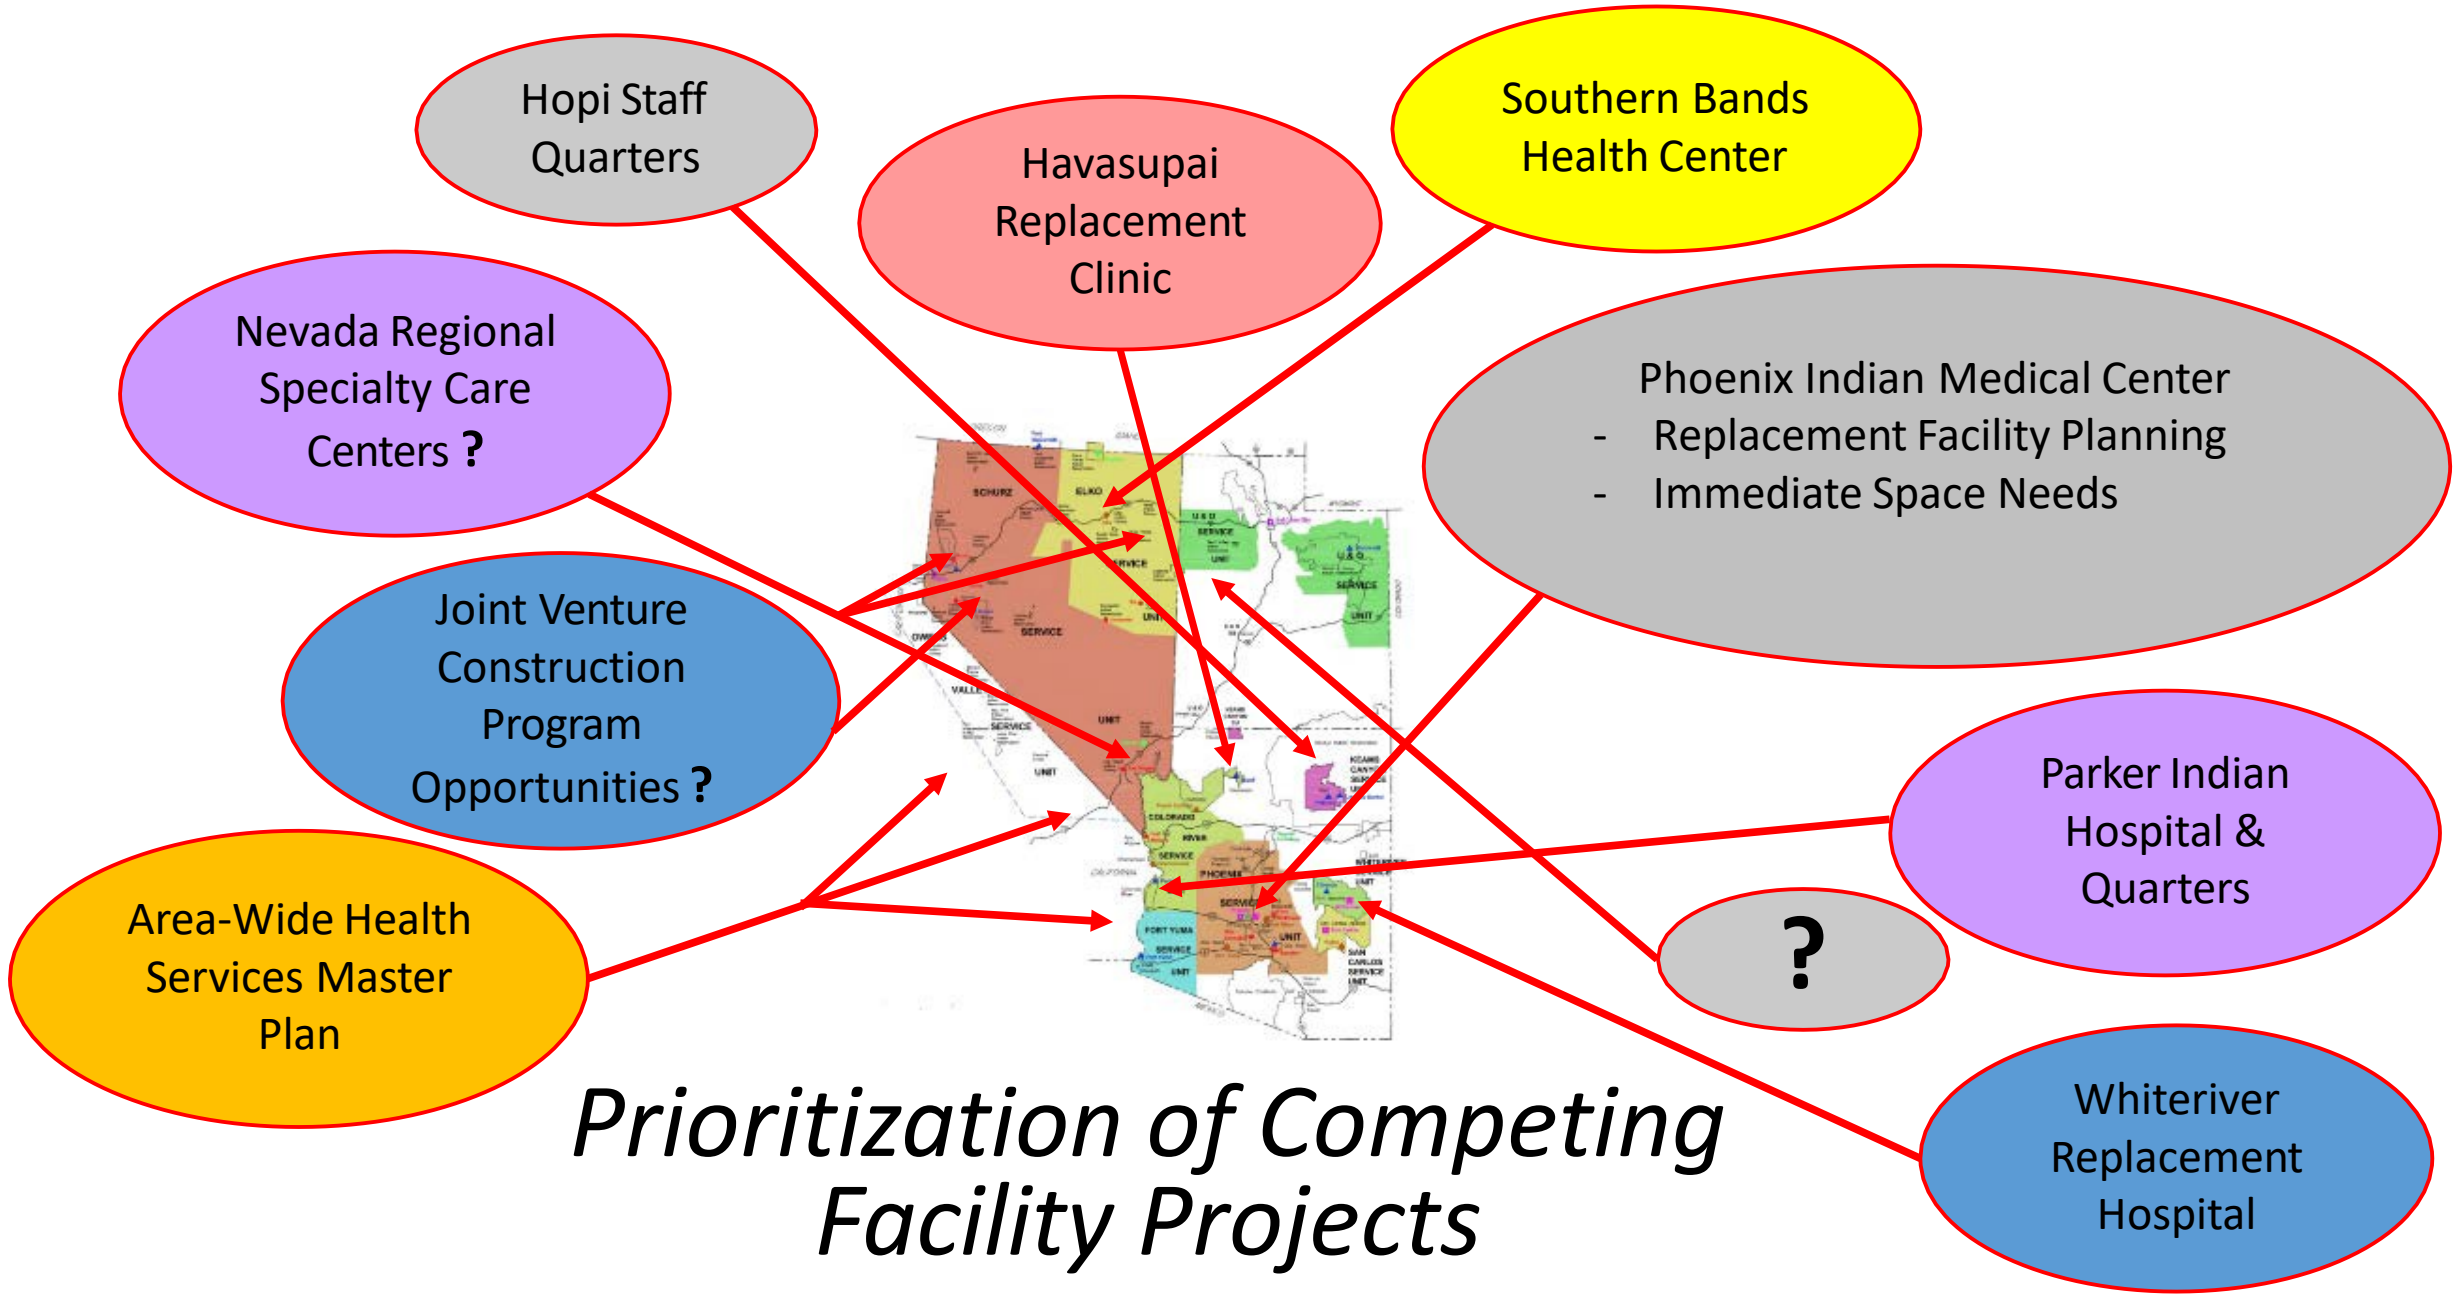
Hopi Staff Quarters

Havasupai Replacement Clinic

Southern Bands Health Center

Nevada Regional Specialty Care Centers ?

Phoenix Indian Medical Center
- Replacement Facility Planning
- Immediate Space Needs

Joint Venture Construction Program Opportunities ?

Parker Indian Hospital & Quarters

?

Area-Wide Health Services Master Plan

Whiteriver Replacement Hospital

SCHURZ
ELKO
SERVICE
UNIT
U & O SERVICE UNIT
U & O SERVICE UNIT
SERVICE
VALLE
SERVICE
UNIT
UNIT
KEAMS CANYON
COLORADO RIVER SERVICE
PHOENIX SERVICE UNIT
WHITERIVER UNIT
FORT YUMA SERVICE UNIT
SAN CARLOS SERVICE UNIT
CALIFORNIA

Prioritization of Competing Facility Projects